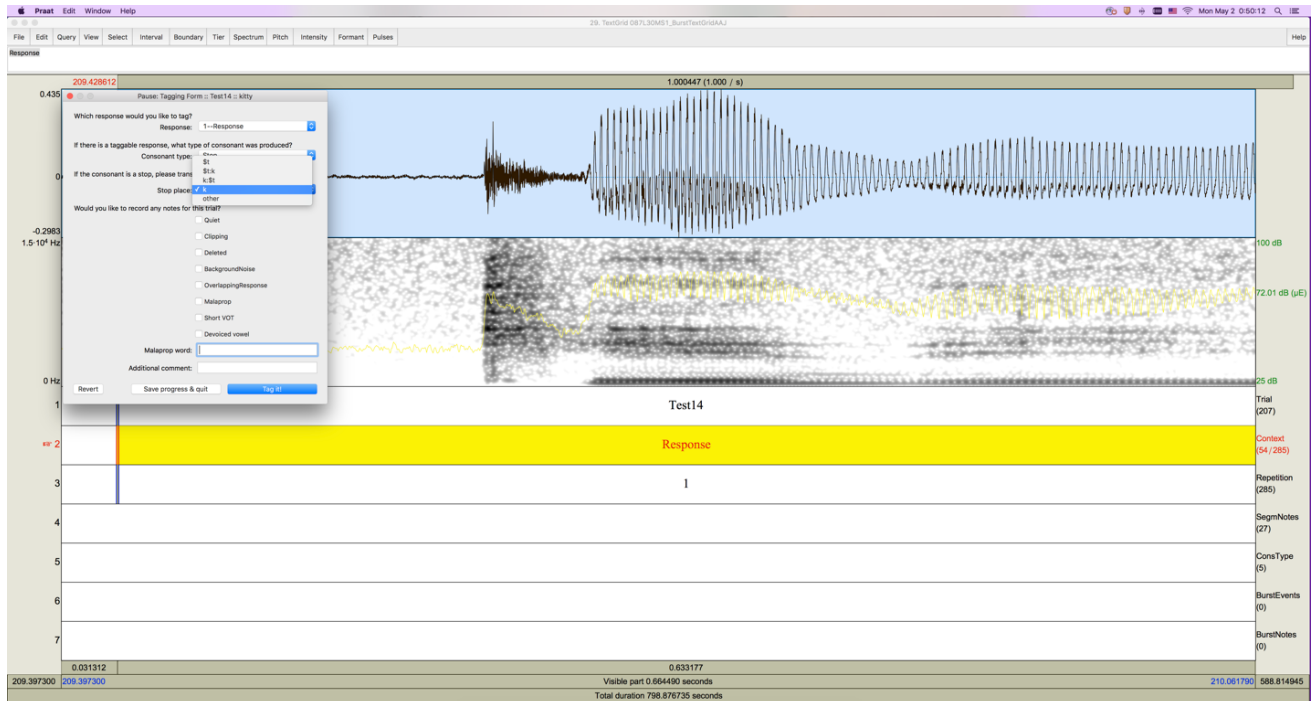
Praat Edit Window Help
Mon May 2 0:50:12
29. TextGrid G87L30MS1_BurstTextGridAAJ
File Edit Query View Select Interval Boundary Tier Spectrum Pitch Intensity Formant Pulses Help
Response
209.428612
1.000447 (1.000 / s)
0.435
Pause: Tagging Form :: Test14 :: kitty
Which response would you like to tag?
Response: 1--Response
If there is a taggable response, what type of consonant was produced?
Consonant type: Stop
If the consonant is a stop, please trans
Stop place
$t
$t:k
k:$t
✓ k
other
Would you like to record any notes for this trial?
Quiet
Clipping
Deleted
BackgroundNoise
OverlappingResponse
Malaprop
Short VOT
Devoiced vowel
Malaprop word:
Additional comment:
Revert
Save progress & quit
Tag it!
0
-0.2983
1.5·10⁴ Hz
100 dB
72.01 dB (μE)
0 Hz
25 dB
1
Test14
Trial
(207)
2
Response
Context
(54/285)
3
1
Repetition
(285)
4
SegmNotes
(27)
5
ConsType
(5)
6
BurstEvents
(0)
7
BurstNotes
(0)
0.031312
0.633177
209.397300 209.397300
Visible part 0.664490 seconds
210.061790 588.814945
Total duration 798.876735 seconds